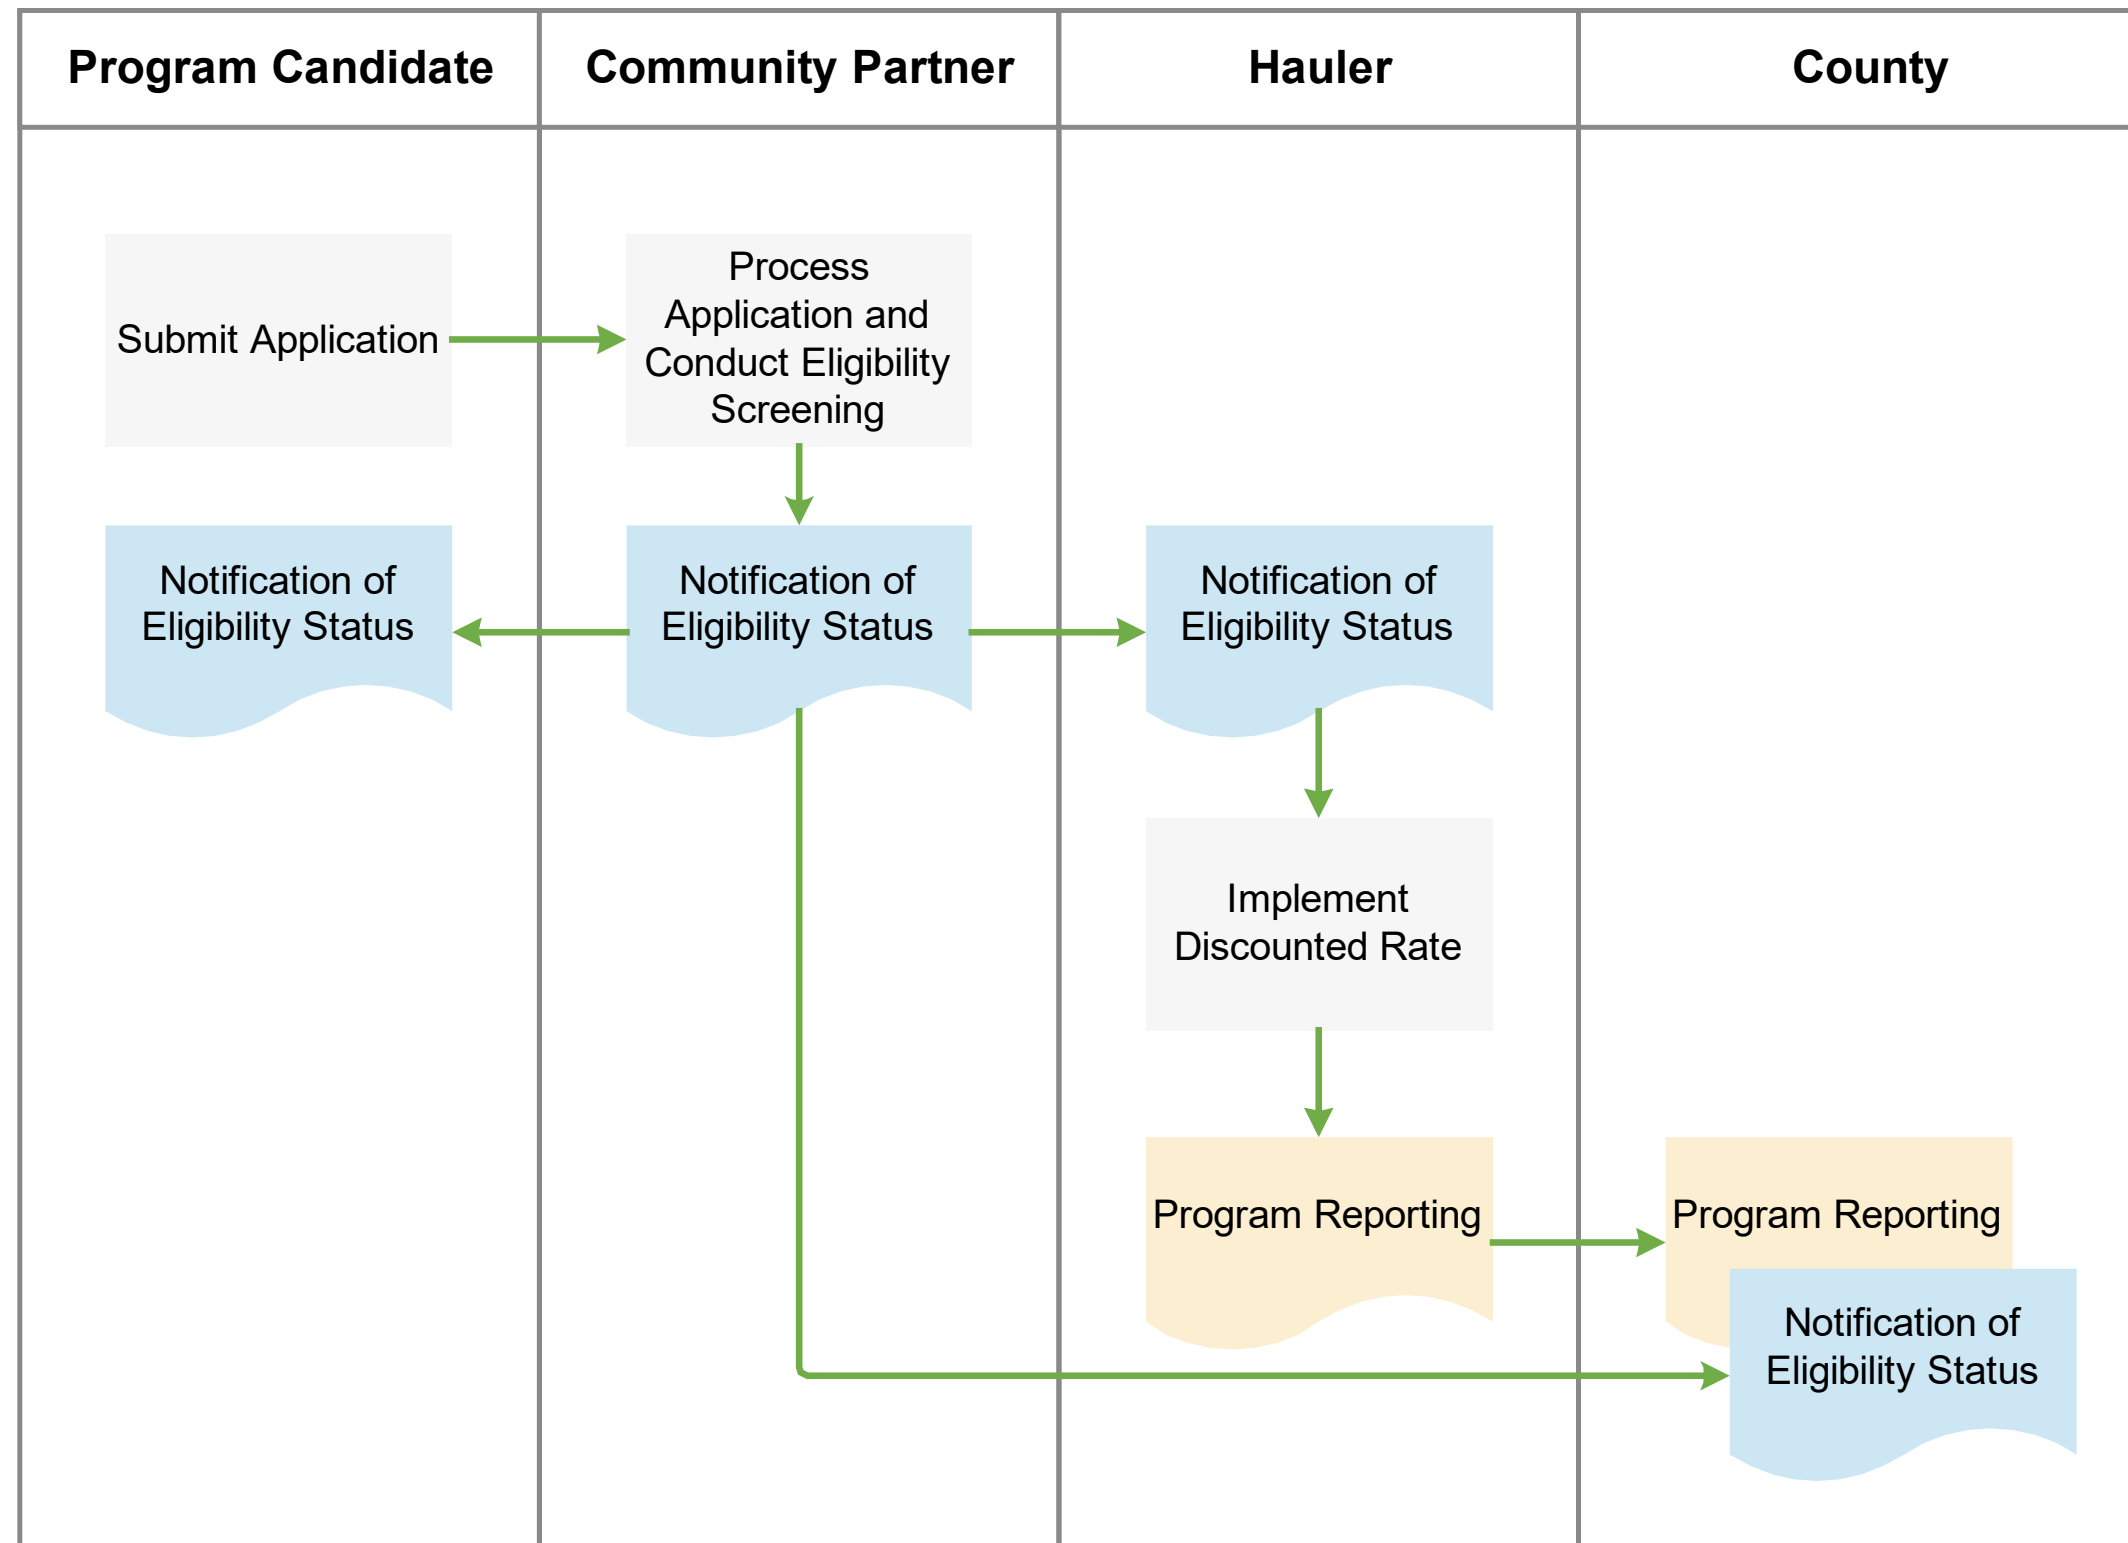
| Program Candidate | Community Partner | Hauler | County |
|---|---|---|---|

Submit Application

Process Application and Conduct Eligibility Screening

Notification of Eligibility Status

Notification of Eligibility Status

Notification of Eligibility Status

Implement Discounted Rate

Program Reporting

Program Reporting

Notification of Eligibility Status